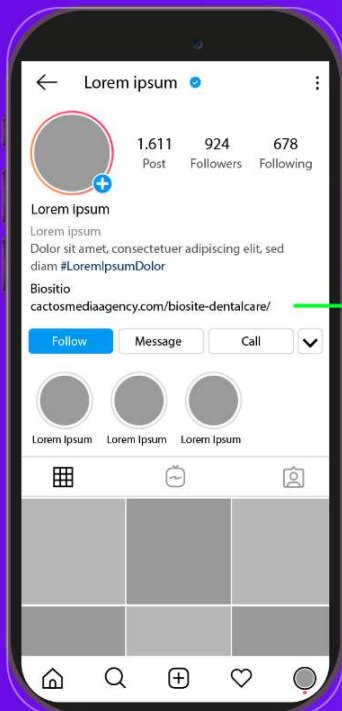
Lorem ipsum

1.611 Post
924 Followers
678 Following

Lorem ipsum
Lorem ipsum
Dolor sit amet, consectetuer adipiscing elit, sed diam #LoremIpsumDolor

Biositio
cactosmediaagency.com/biosite-dentalcare/

Follow
Message
Call

Lorem Ipsum
Lorem Ipsum
Lorem Ipsum